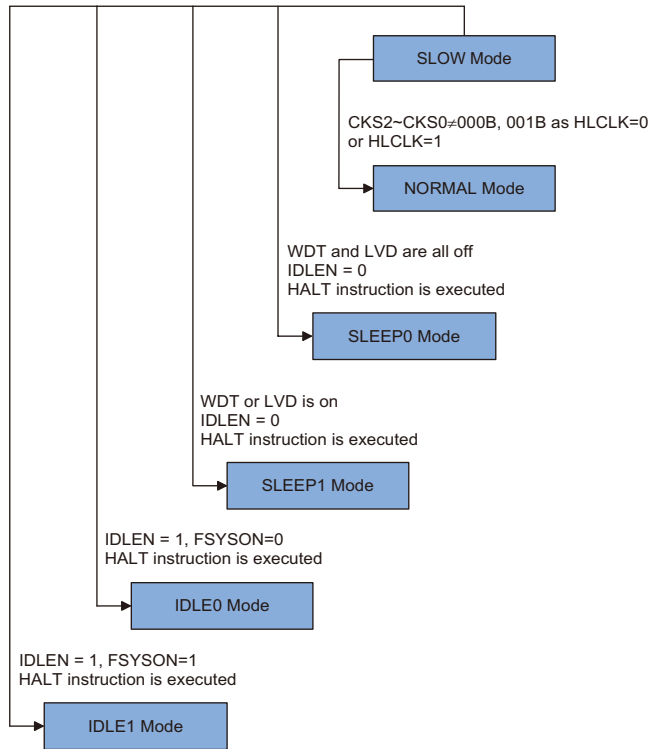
SLOW Mode

CKS2~CKS0$\neq$000B, 001B as HLCLK=0 or HLCLK=1

NORMAL Mode

WDT and LVD are all off
IDLEN = 0
HALT instruction is executed

SLEEP0 Mode

WDT or LVD is on
IDLEN = 0
HALT instruction is executed

SLEEP1 Mode

IDLEN = 1, FSYSON=0
HALT instruction is executed

IDLE0 Mode

IDLEN = 1, FSYSON=1
HALT instruction is executed

IDLE1 Mode